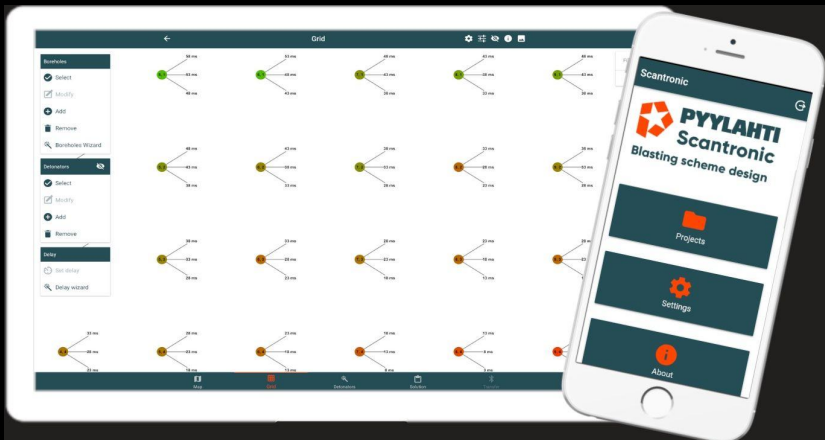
Grid

Boreholes
Select
Modify
Add
Remove
Boreholes Wizard

Detonators
Select
Modify
Add
Remove

Delay
Set delay
Delay wizard

56 ms
63 ms
46 ms
53 ms
60 ms
43 ms
50 ms
43 ms
46 ms
43 ms
36 ms
33 ms
26 ms
36 ms
33 ms
26 ms
33 ms
26 ms
23 ms
36 ms
33 ms
26 ms
16 ms
13 ms
23 ms
33 ms
26 ms
23 ms
16 ms
13 ms
6 ms

Map
Grid
Detonators
Solution
Transfer

Scantronic
PYYLAHTI
Scantronic
Blasting scheme design
Projects
Settings
About